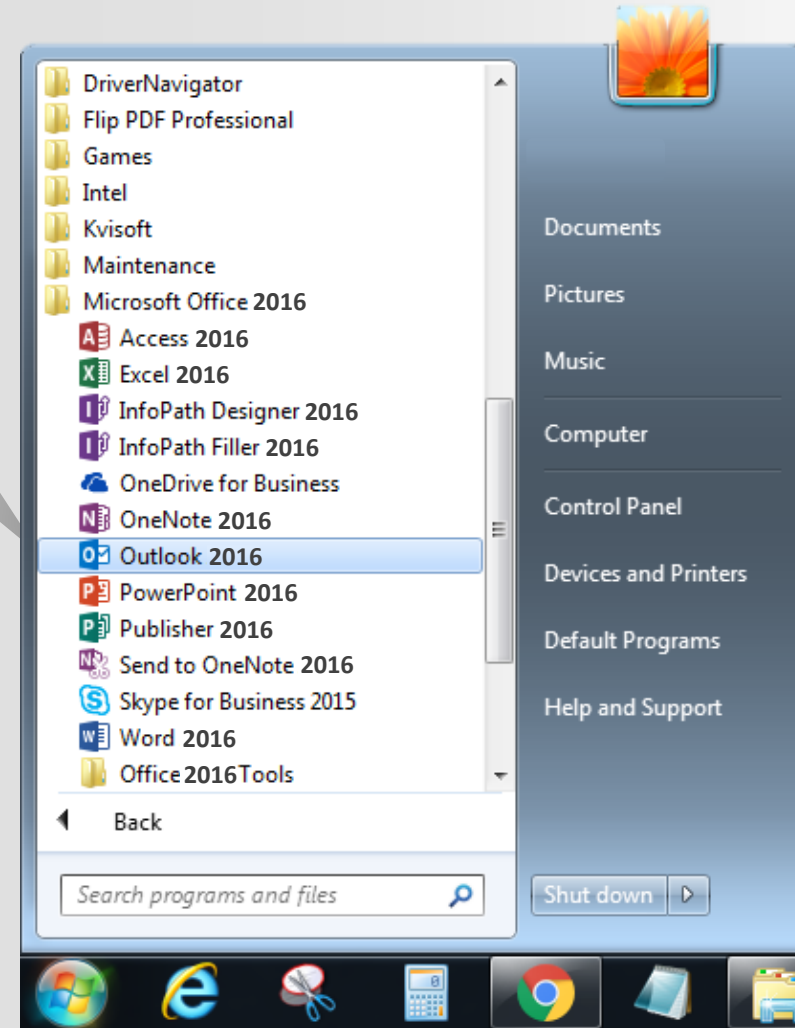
DriverNavigator
Flip PDF Professional
Games
Intel
Kvisoft
Maintenance
Microsoft Office 2016
Access 2016
Excel 2016
InfoPath Designer 2016
InfoPath Filler 2016
OneDrive for Business
OneNote 2016
Outlook 2016
PowerPoint 2016
Publisher 2016
Send to OneNote 2016
Skype for Business 2015
Word 2016
Office 2016 Tools

Back

Search programs and files

Documents
Pictures
Music
Computer
Control Panel
Devices and Printers
Default Programs
Help and Support

Shut down